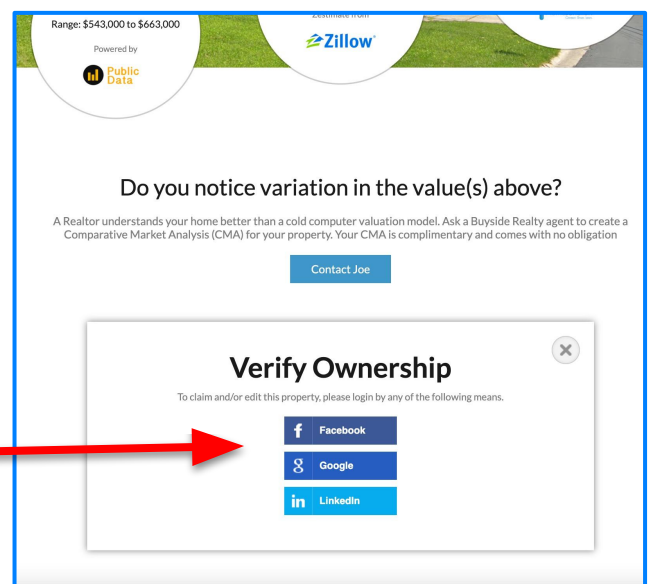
Range: $543,000 to $663,000

Powered by

Public Data

Zestimate from

Zillow

Do you notice variation in the value(s) above?

A Realtor understands your home better than a cold computer valuation model. Ask a Buyside Realty agent to create a Comparative Market Analysis (CMA) for your property. Your CMA is complimentary and comes with no obligation

Contact Joe

Verify Ownership

To claim and/or edit this property, please login by any of the following means.

Facebook

Google

LinkedIn